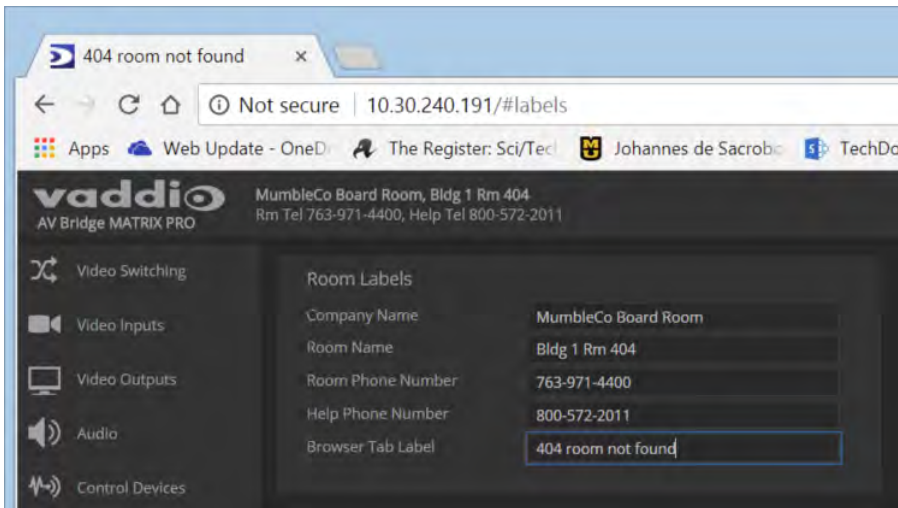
404 room not found ×

Not secure | 10.30.240.191/#labels

Apps Web Update - OneD The Register: Sci/Tec Johannes de Sacrobo TechDo

vaddio
AV Bridge MATRIX PRO

MumbleCo Board Room, Bldg 1 Rm 404
Rm Tel 763-971-4400, Help Tel 800-572-2011

Video Switching
Video Inputs
Video Outputs
Audio
Control Devices

Room Labels

| Company Name | MumbleCo Board Room |
|---|---|
| Room Name | Bldg 1 Rm 404 |
| Room Phone Number | 763-971-4400 |
| Help Phone Number | 800-572-2011 |
| Browser Tab Label | 404 room not found |